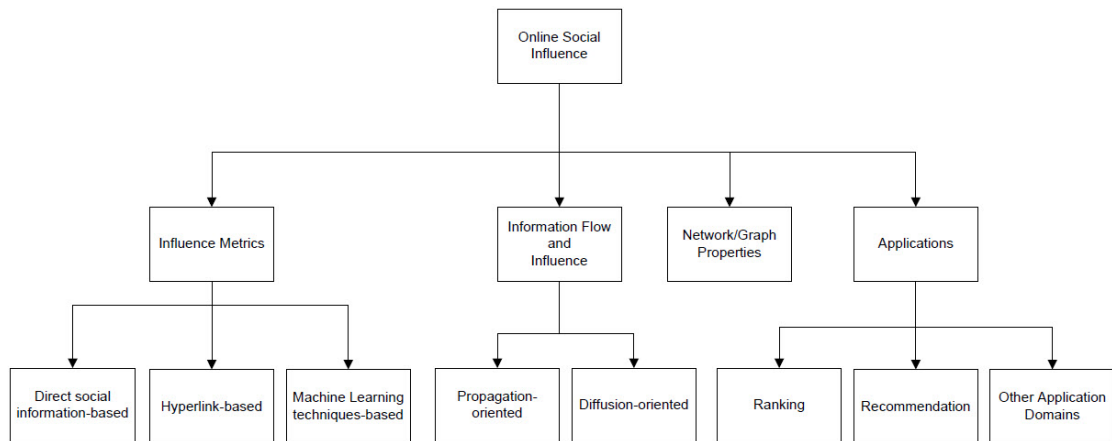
Online Social Influence

Influence Metrics

Information Flow and Influence

Network/Graph Properties

Applications

Direct social information-based

Hyperlink-based

Machine Learning techniques-based

Propagation-oriented

Diffusion-oriented

Ranking

Recommendation

Other Application Domains